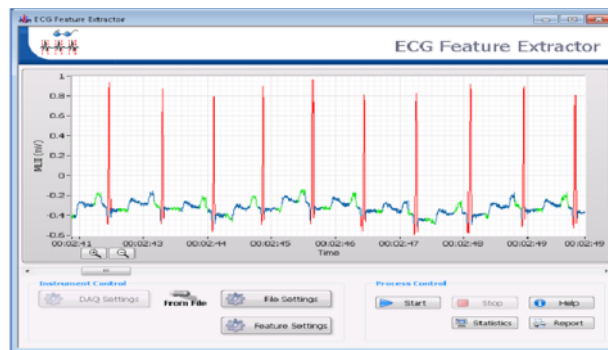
ECG Feature Extractor

ECG Feature Extractor

1
0.8
0.6
0.4
0.2
0
-0.2
-0.4
-0.6

MLII (mV)

00:02:41 00:02:43 00:02:44 00:02:45 00:02:46 00:02:47 00:02:48 00:02:49 00:02:49

Time

Instrument Control

DAQ Settings

From File

File Settings

Feature Settings

Process Control

Start

Stop

Help

Statistics

Report